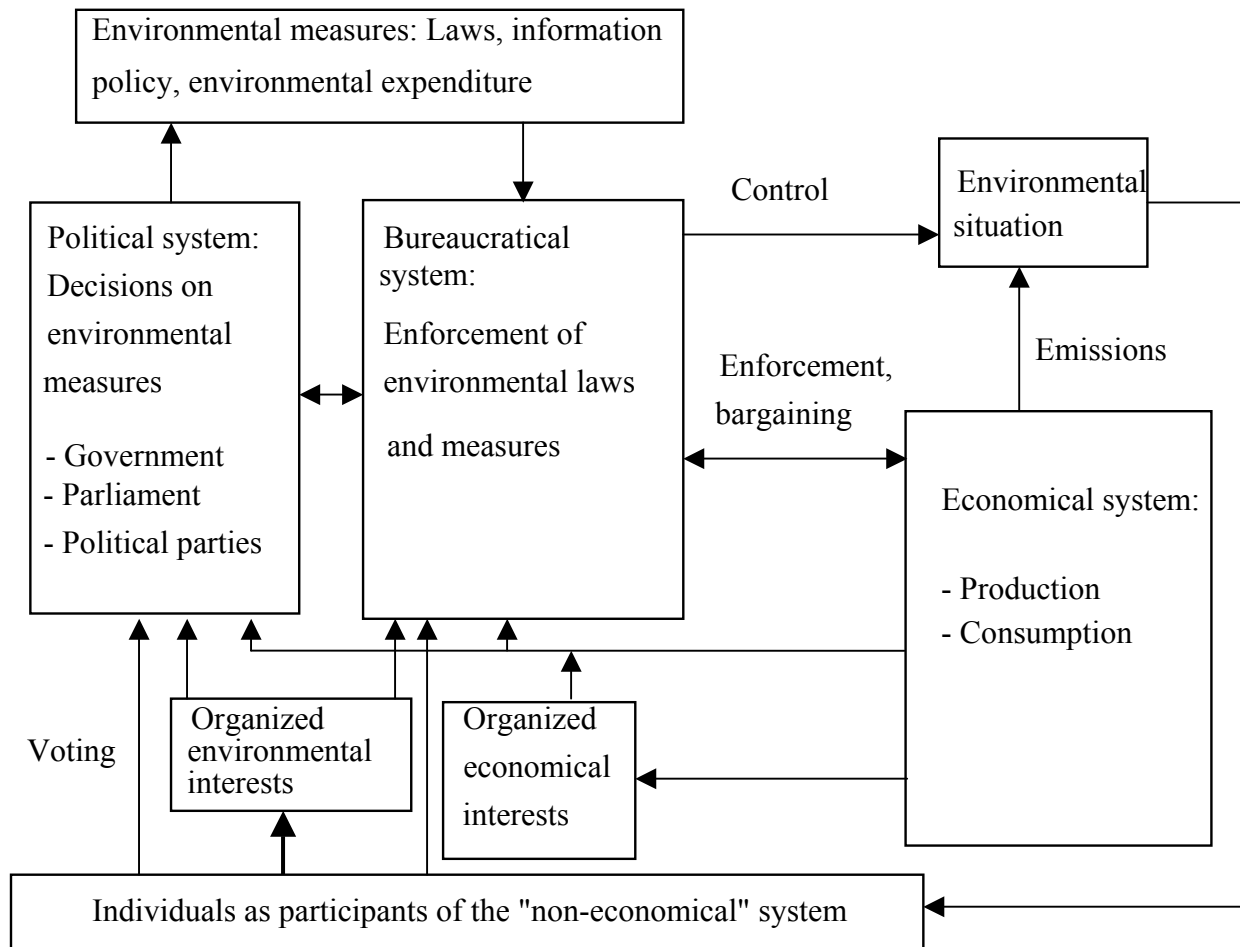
Environmental measures: Laws, information policy, environmental expenditure

Political system: Decisions on environmental measures

- Government
- Parliament
- Political parties

Bureaucratical system:

Enforcement of environmental laws and measures

Control

Environmental situation

Emissions

Enforcement, bargaining

Economical system:

- Production
- Consumption

Voting

Organized environmental interests

Organized economical interests

Individuals as participants of the "non-economical" system